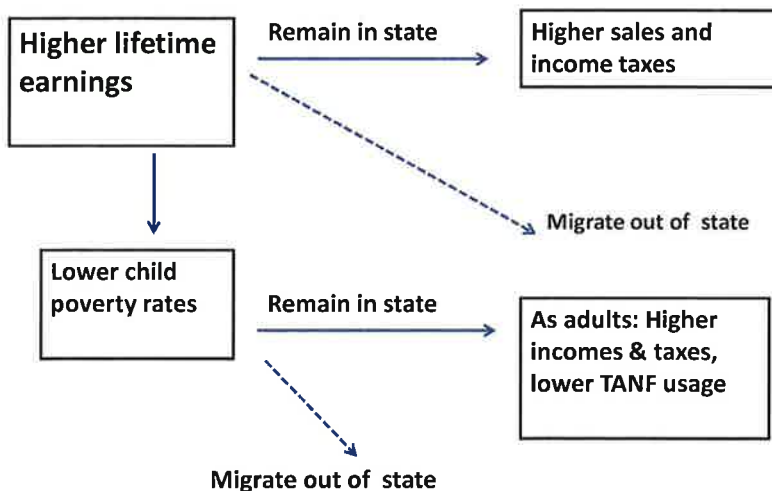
Higher lifetime earnings

Remain in state

Higher sales and income taxes

Migrate out of state

Lower child poverty rates

Remain in state

As adults: Higher incomes & taxes, lower TANF usage

Migrate out of state